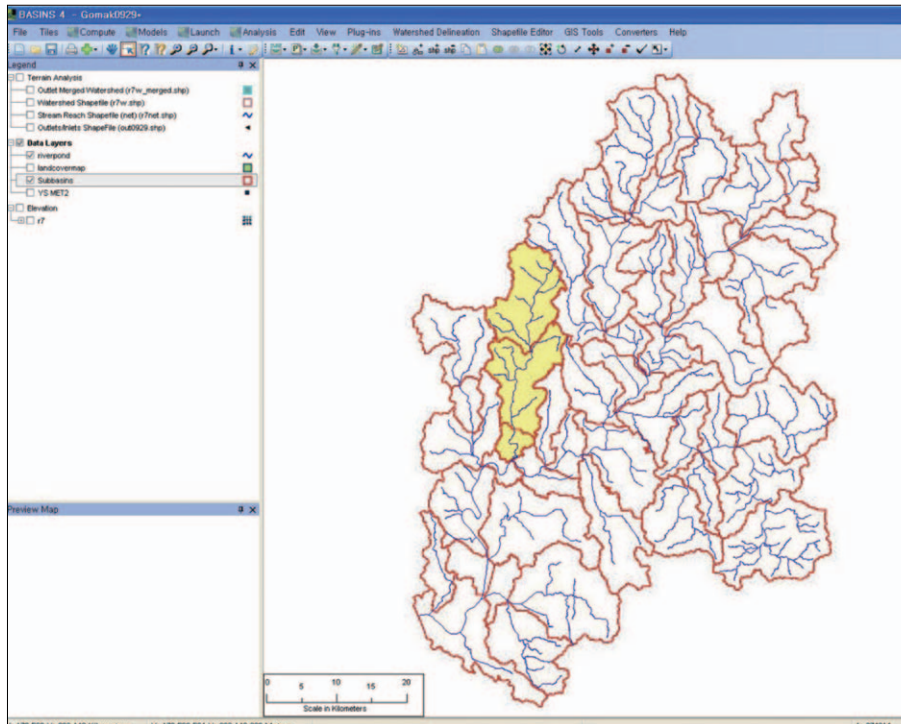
BASINS 4 - Gomak0929*

File Tiles Compute Models Launch Analysis Edit View Plug-ins Watershed Delineation Shapefile Editor GIS Tools Converters Help

Legend

Terrain Analysis
Outlet Merged Watershed (r7w_merged.shp)
Watershed Shapefile (r7w.shp)
Stream Reach Shapefile (net) (r7net.shp)
Outlets/Inlets ShapeFile (out0929.shp)

Data Layers
riverpond
landcovermap
Subbasins
YS MET2

Elevation
r7

Preview Map

0 5 10 15 20
Scale in Kilometers